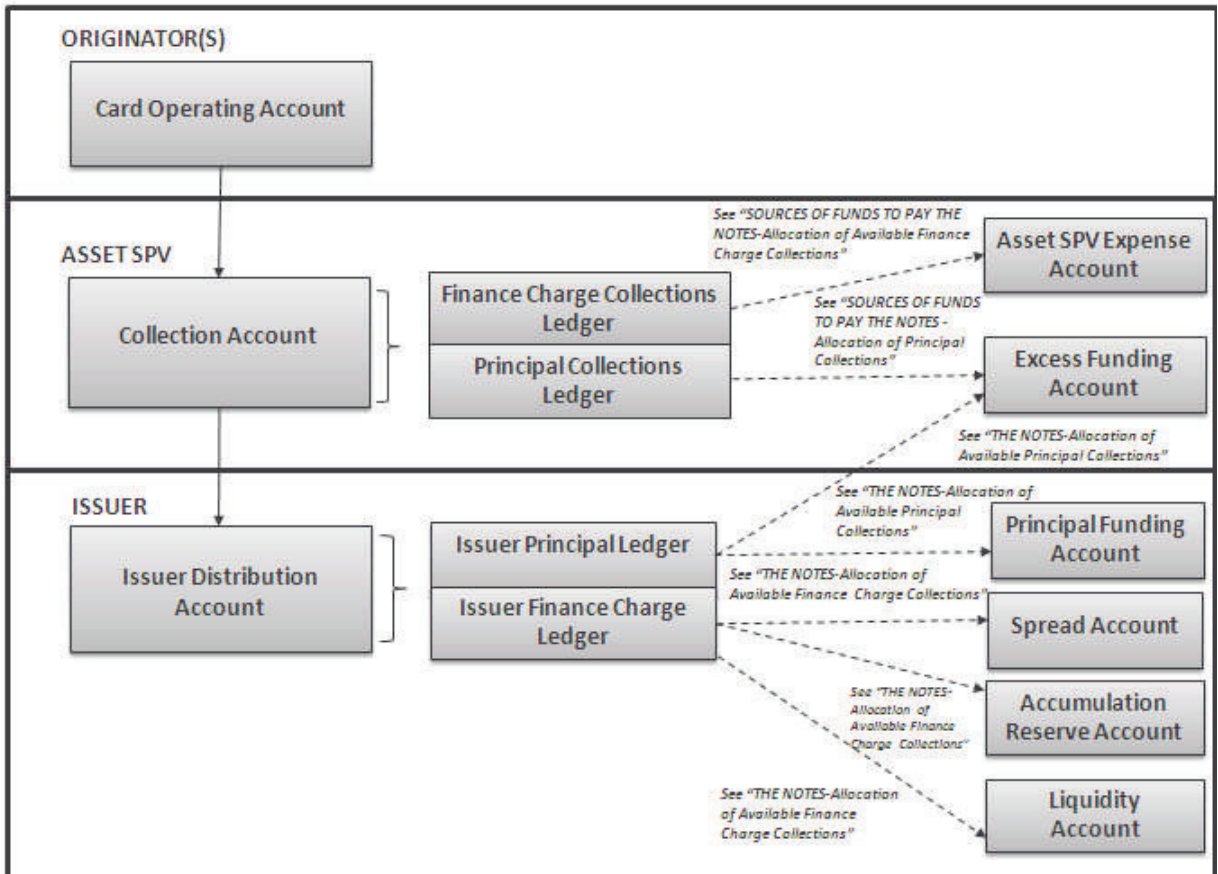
ORIGINATOR(S)

Card Operating Account

ASSET SPV

Collection Account

Finance Charge Collections Ledger

Principal Collections Ledger

See "SOURCES OF FUNDS TO PAY THE NOTES-Allocation of Available Finance Charge Collections"

Asset SPV Expense Account

See "SOURCES OF FUNDS TO PAY THE NOTES - Allocation of Principal Collections"

Excess Funding Account

See "THE NOTES-Allocation of Available Principal Collections"

ISSUER

Issuer Distribution Account

Issuer Principal Ledger

Issuer Finance Charge Ledger

See "THE NOTES-Allocation of Available Principal Collections"

Principal Funding Account

See "THE NOTES-Allocation of Available Finance Charge Collections"

Spread Account

See "THE NOTES-Allocation of Available Finance Charge Collections"

Accumulation Reserve Account

See "THE NOTES-Allocation of Available Finance Charge Collections"

Liquidity Account